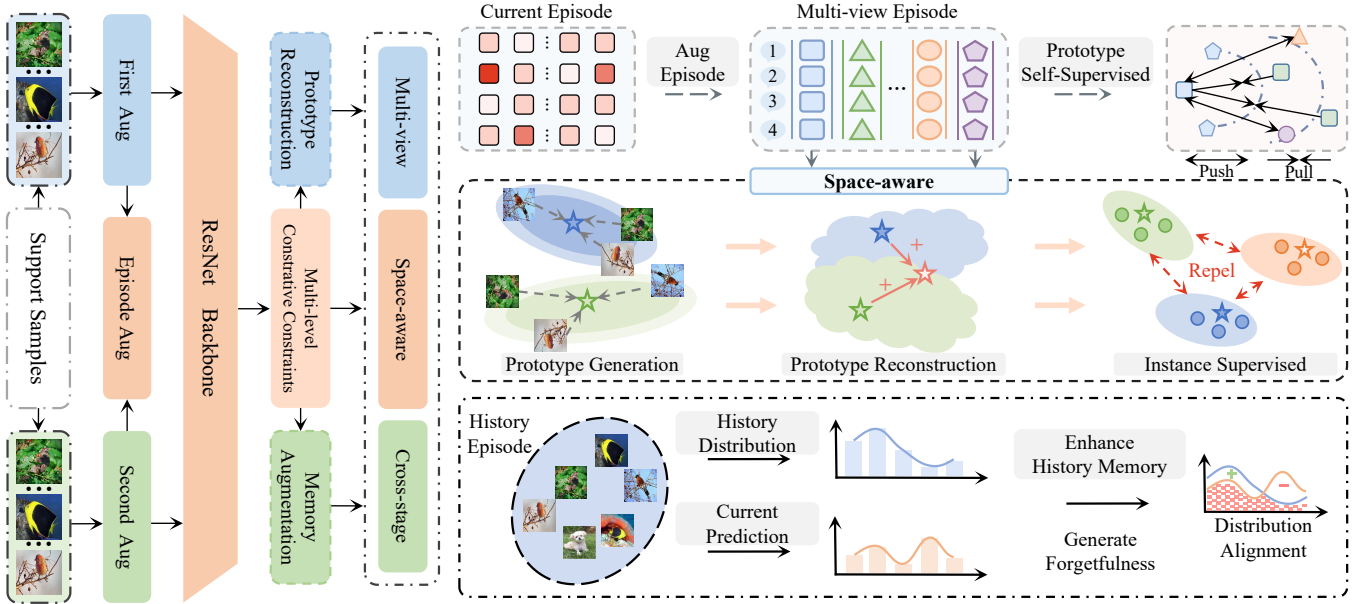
First Aug

Support Samples

Episode Aug

Second Aug

ResNet Backbone

Prototype Reconstruction

Multi-level Constrative Constraints

Memory Augmentation

Multi-view

Space-aware

Cross-stage

Current Episode

Aug Episode

Multi-view Episode

1
2
3
4

Prototype Self-Supervised

Push

Pull

Space-aware

Prototype Generation

Prototype Reconstruction

Repel

Instance Supervised

History Episode

History Distribution

Current Prediction

Enhance History Memory

Generate Forgetfulness

Distribution Alignment